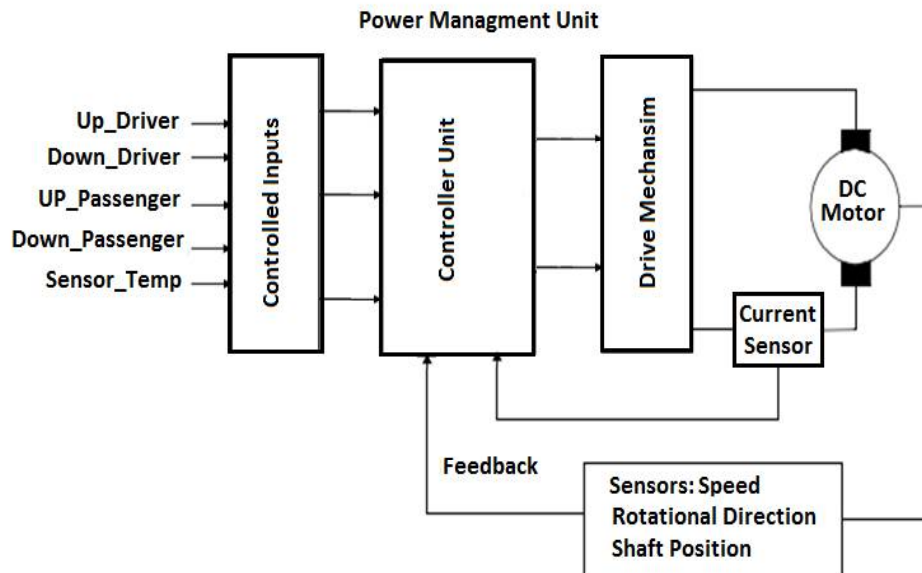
Power Managment Unit

Up_Driver
Down_Driver
UP_Passenger
Down_Passenger
Sensor_Temp

Controlled Inputs

Controller Unit

Drive Mechansim

DC Motor

Current Sensor

Feedback

Sensors: Speed
Rotational Direction
Shaft Position